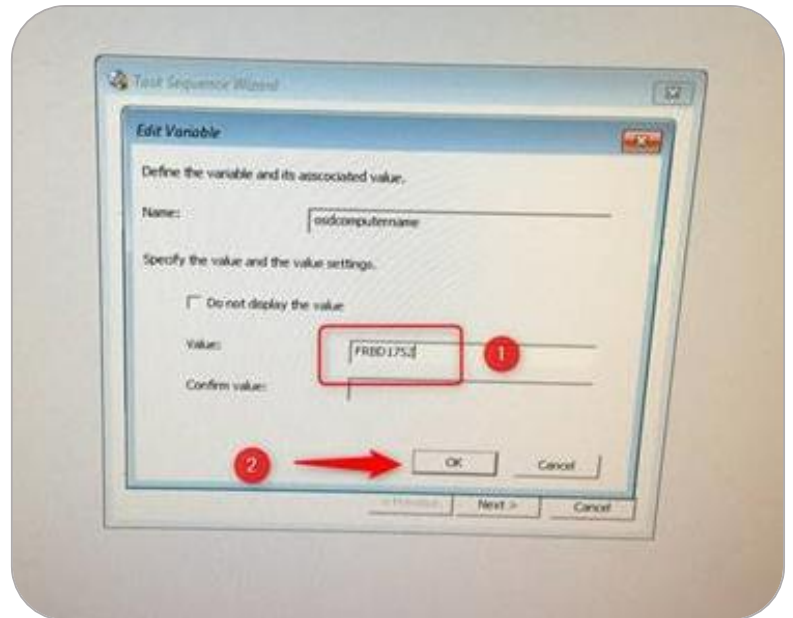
Task Sequence Wizard

Edit Variable

Define the variable and its associated value.

Name: osdcomputername

Specify the value and the value settings.

Do not display the value

Value: FRBD1752

1

Confirm value:

2

OK

Cancel

< Previous

Next >

Cancel